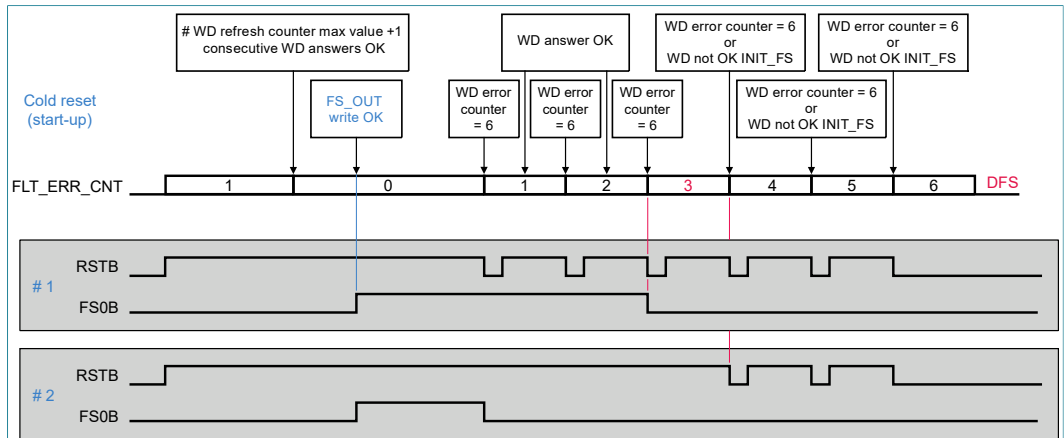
# WD refresh counter max value +1 consecutive WD answers OK

WD answer OK

WD error counter = 6 or WD not OK INIT_FS

WD error counter = 6 or WD not OK INIT_FS

Cold reset (start-up)

FS_OUT write OK

WD error counter = 6

WD error counter = 6

WD error counter = 6

WD error counter = 6 or WD not OK INIT_FS

FLT_ERR_CNT

| 1 | 0 | 1 | 2 | 3 | 4 | 5 | 6 |
|---|---|---|---|---|---|---|---|

DFS

# 1

RSTB

FS0B

# 2

RSTB

FS0B